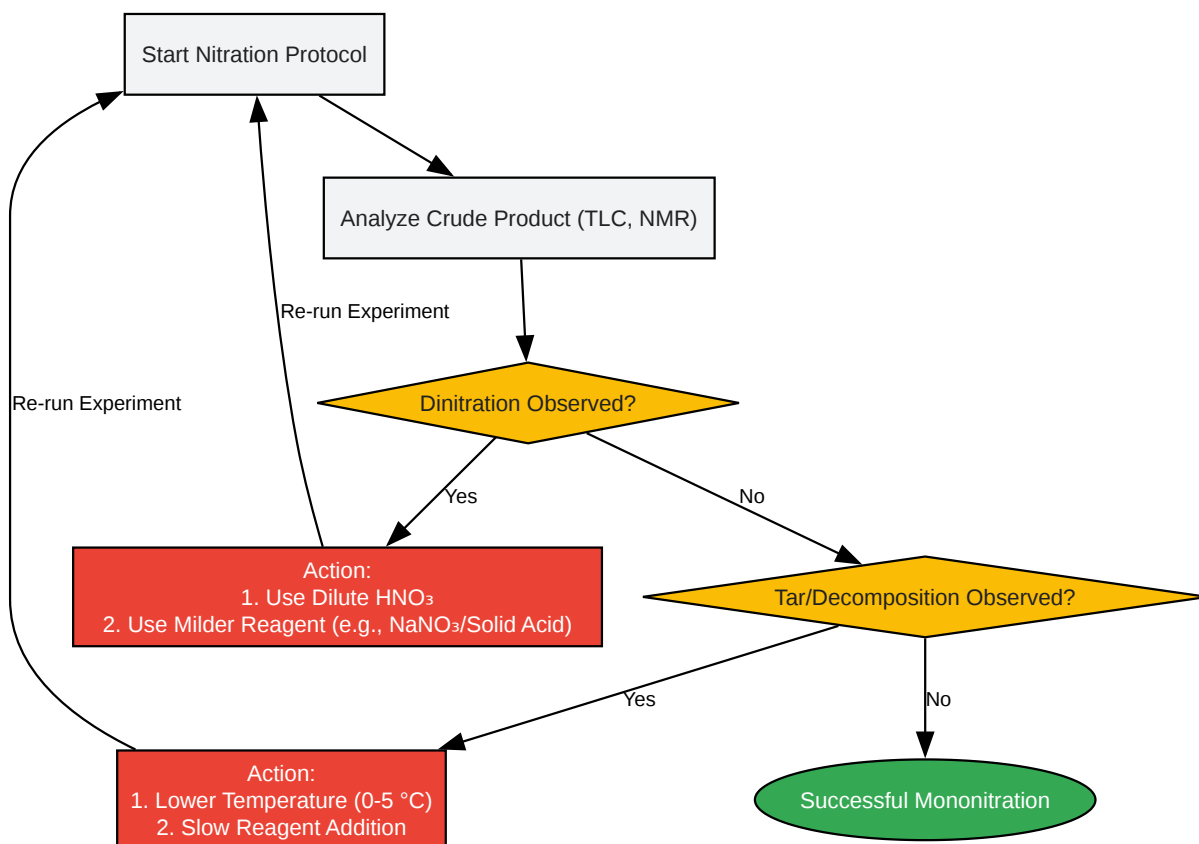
Start Nitration Protocol

Analyze Crude Product (TLC, NMR)

Re-run Experiment

Re-run Experiment

Dinitration Observed?

Yes

No

Action:
1. Use Dilute $HNO_3$
2. Use Milder Reagent (e.g., $NaNO_3$/Solid Acid)

Tar/Decomposition Observed?

Yes

No

Action:
1. Lower Temperature (0-5 °C)
2. Slow Reagent Addition

Successful Mononitration